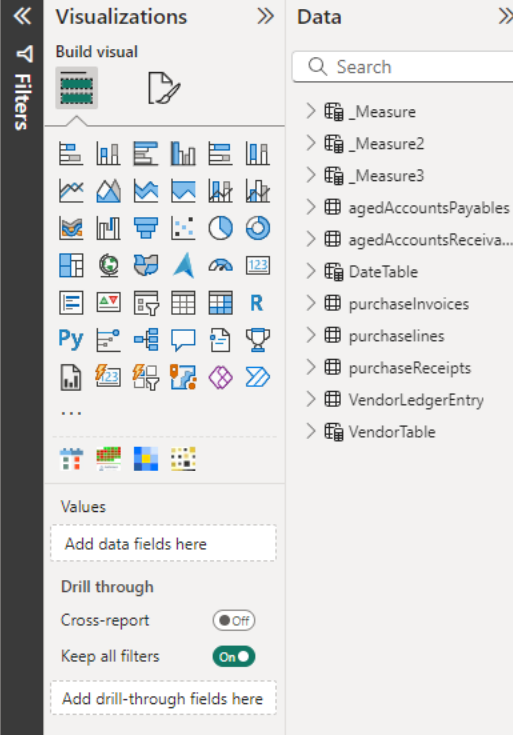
Filters

Visualizations

Build visual

R

Py

...

Values

Add data fields here

Drill through

Cross-report

Off

Keep all filters

On

Add drill-through fields here

Data

Search

_Measure

_Measure2

_Measure3

agedAccountsPayables

agedAccountsReceiva...

DateTable

purchaseInvoices

purchaselines

purchaseReceipts

VendorLedgerEntry

VendorTable